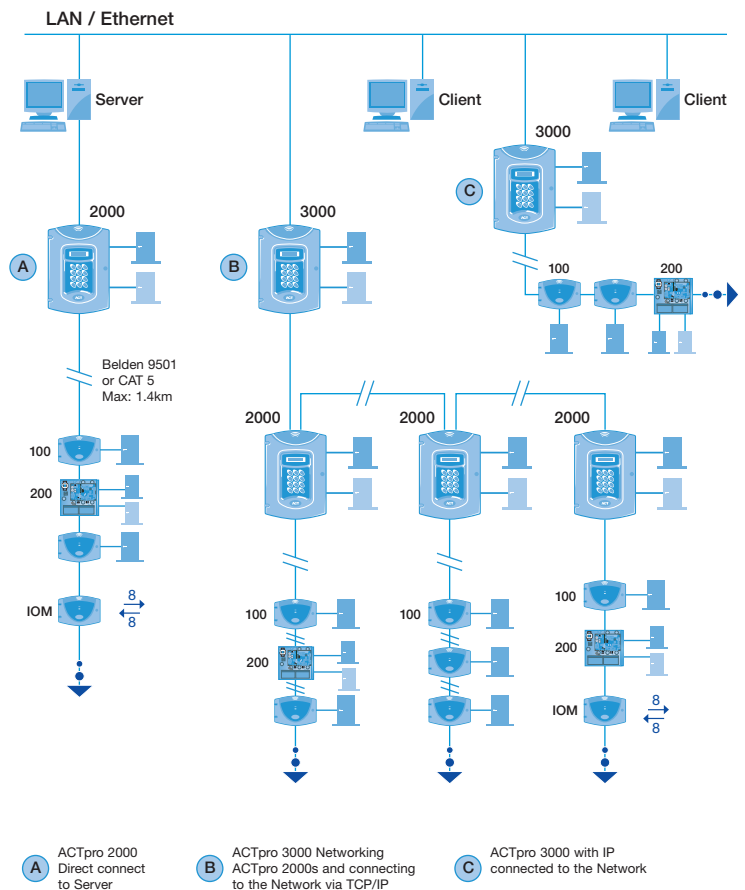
LAN / Ethernet

Server

Client

Client

3000

C

2000

3000

A

B

100

200

Belden 9501 or CAT 5 Max: 1.4km

2000

2000

2000

100

200

100

200

100

200

IOM

8

8

100

200

100

IOM

8

8

A ACTpro 2000 Direct connect to Server

B ACTpro 3000 Networking ACTpro 2000s and connecting to the Network via TCP/IP

C ACTpro 3000 with IP connected to the Network